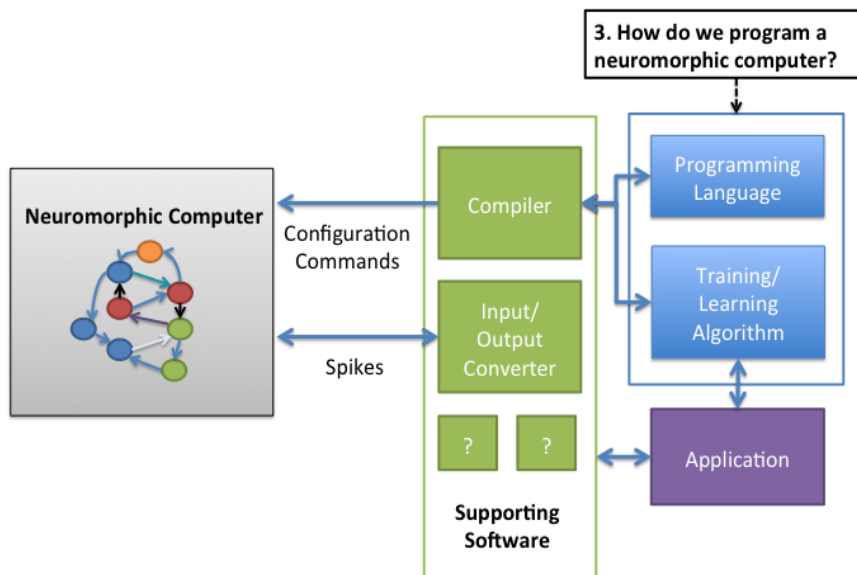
3. How do we program a neuromorphic computer?

Neuromorphic Computer

Configuration Commands

Spikes

Compiler

Input/ Output Converter

?

?

Supporting Software

Programming Language

Training/ Learning Algorithm

Application